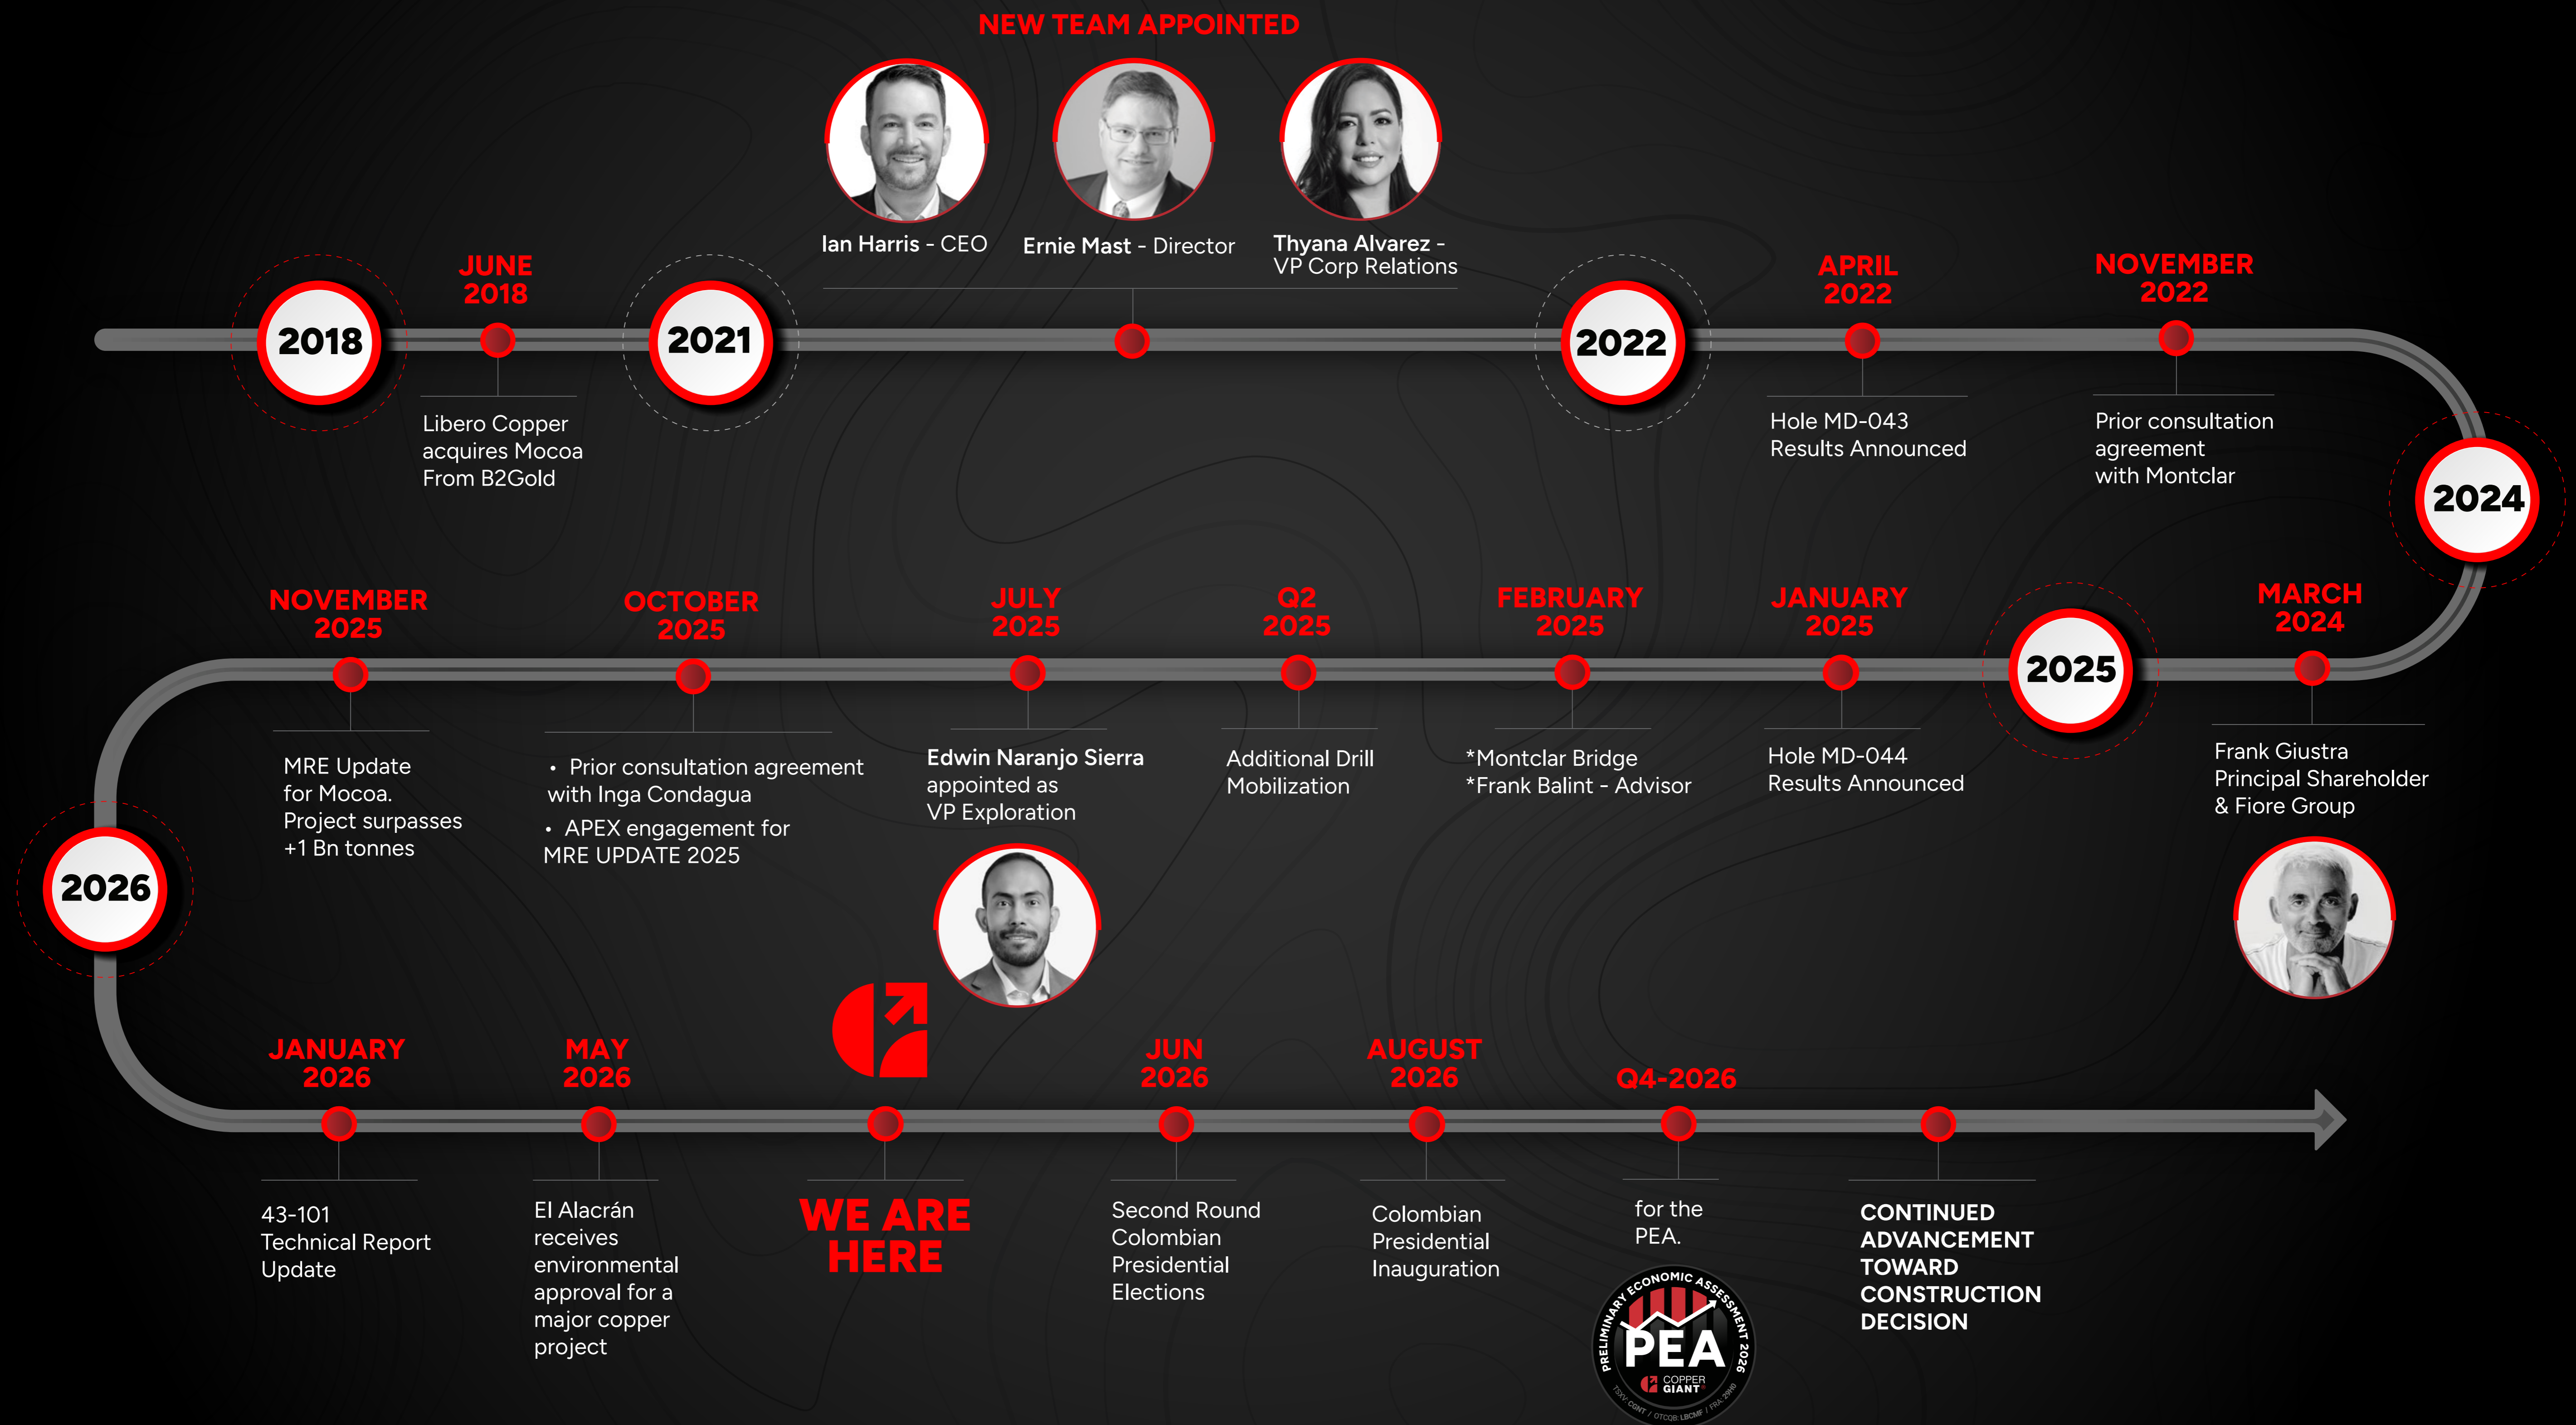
NEW TEAM APPOINTED

Ian Harris - CEO

Ernie Mast - Director

Thyana Alvarez - VP Corp Relations

2018

JUNE 2018

Libero Copper acquires Mocoa From B2Gold

2021

2022

APRIL 2022

Hole MD-043 Results Announced

NOVEMBER 2022

Prior consultation agreement with Montclar

2024

MARCH 2024

Frank Giustra Principal Shareholder & Fiore Group

2025

JANUARY 2025

Hole MD-044 Results Announced

FEBRUARY 2025

*Montclar Bridge
*Frank Balint - Advisor

Q2 2025

Additional Drill Mobilization

JULY 2025

Edwin Naranjo Sierra appointed as VP Exploration

OCTOBER 2025

• Prior consultation agreement with Inga Condagua
• APEX engagement for MRE UPDATE 2025

NOVEMBER 2025

MRE Update for Mocoa. Project surpasses +1 Bn tonnes

2026

JANUARY 2026

43-101 Technical Report Update

MAY 2026

El Alacrán receives environmental approval for a major copper project

WE ARE HERE

JUN 2026

Second Round Colombian Presidential Elections

AUGUST 2026

Colombian Presidential Inauguration

Q4-2026

for the PEA.

PRELIMINARY ECONOMIC ASSESSMENT 2026
PEA
COPPER GIANT
TSXV: CGNT / OTCQB: LBCMF / FRA:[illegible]

CONTINUED ADVANCEMENT TOWARD CONSTRUCTION DECISION